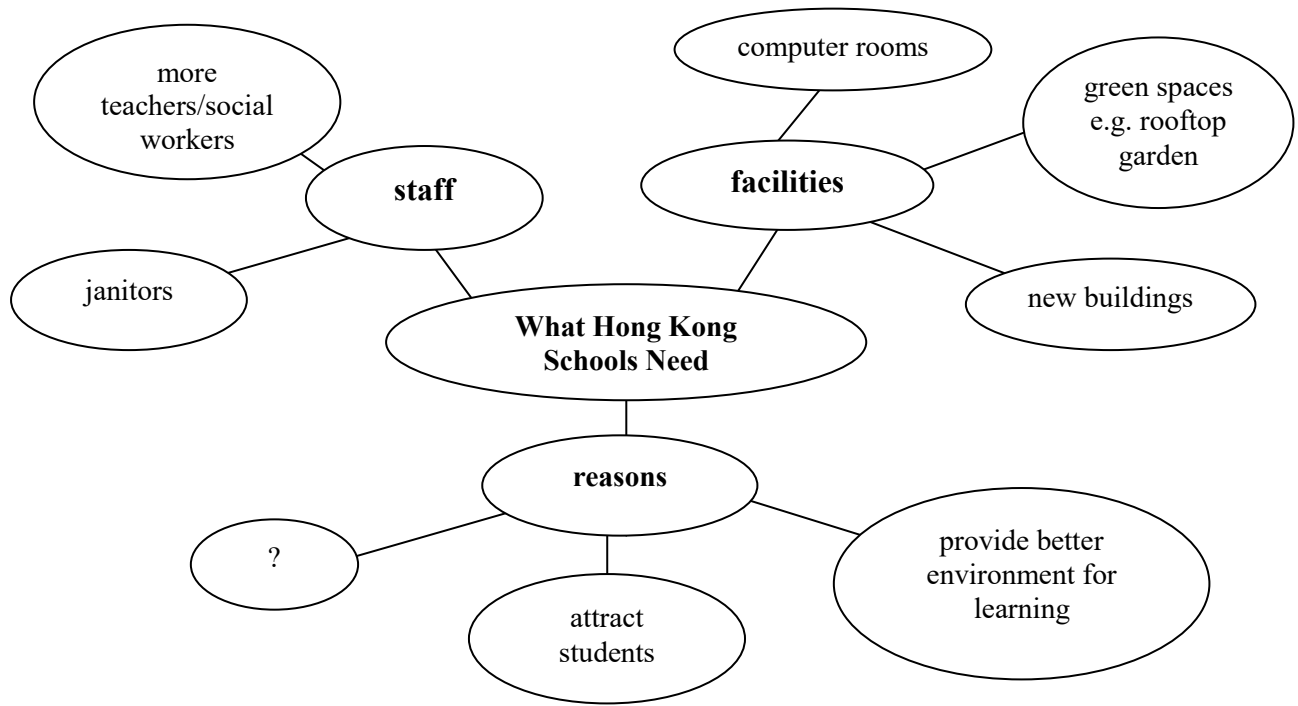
more teachers/social workers

staff

janitors

computer rooms

green spaces e.g. rooftop garden

facilities

new buildings

What Hong Kong Schools Need

reasons

?

attract students

provide better environment for learning